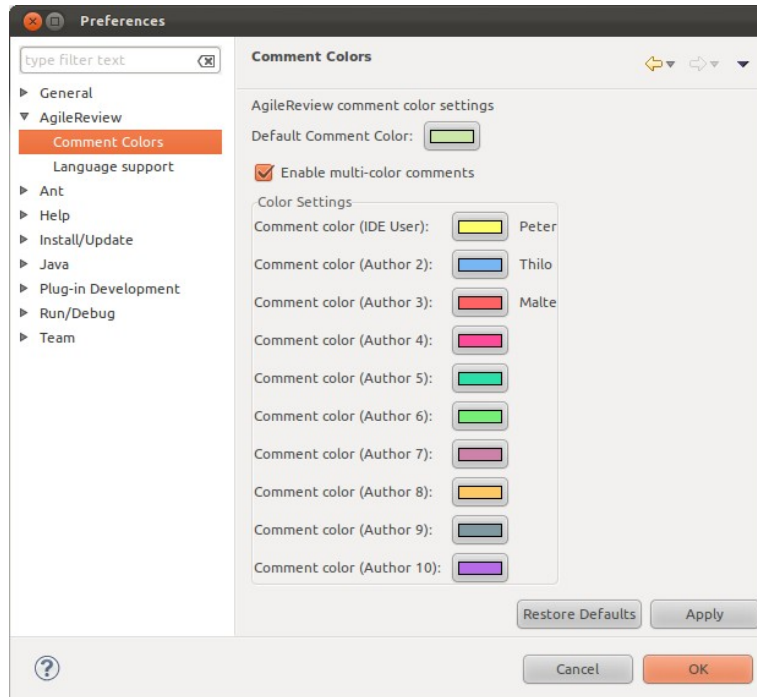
Preferences

type filter text

General
AgileReview
Comment Colors
Language support
Ant
Help
Install/Update
Java
Plug-in Development
Run/Debug
Team

Comment Colors

AgileReview comment color settings
Default Comment Color:
Enable multi-color comments
Color Settings
Comment color (IDE User): Peter
Comment color (Author 2): Thilo
Comment color (Author 3): Malte
Comment color (Author 4):
Comment color (Author 5):
Comment color (Author 6):
Comment color (Author 7):
Comment color (Author 8):
Comment color (Author 9):
Comment color (Author 10):

Restore Defaults
Apply

Cancel
OK